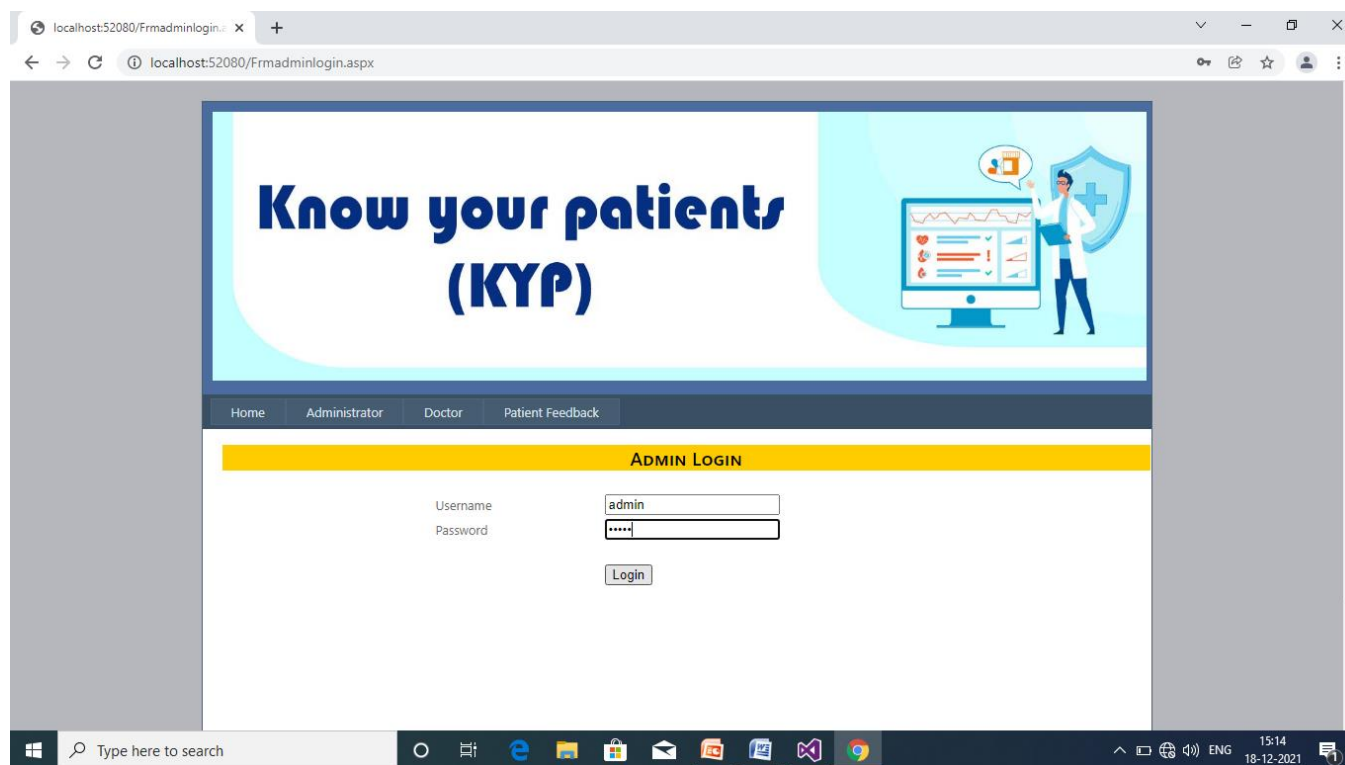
localhost:52080/Frmadminlogin.a ×
+
localhost:52080/Frmadminlogin.aspx

Know your patients
(KYP)

Home
Administrator
Doctor
Patient Feedback

Admin Login

Username admin
Password •••••

Login

Type here to search

ENG 15:14 18-12-2021